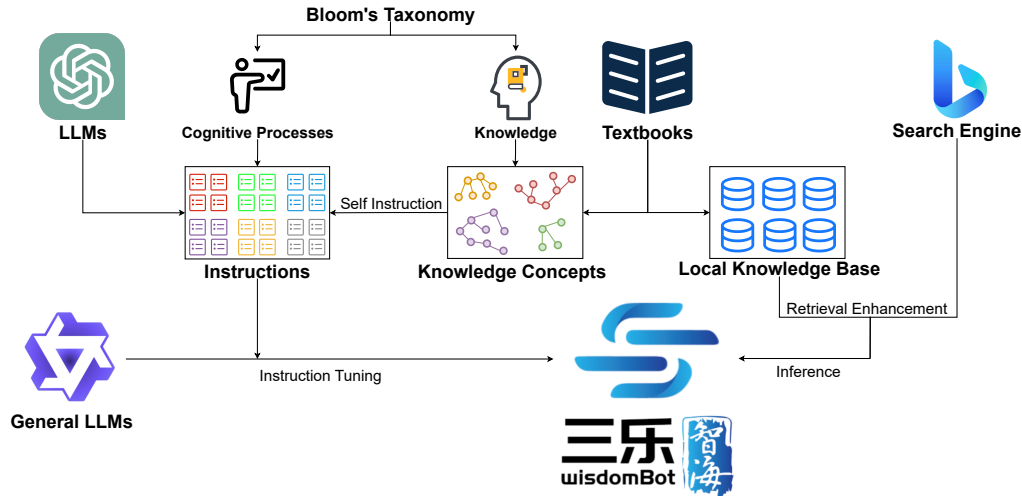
Bloom's Taxonomy

LLMs

Cognitive Processes

Knowledge

Textbooks

Search Engine

Self Instruction

Instructions

Knowledge Concepts

Local Knowledge Base

Retrieval Enhancement

General LLMs

Instruction Tuning

Inference

三乐

wisdomBot

智海